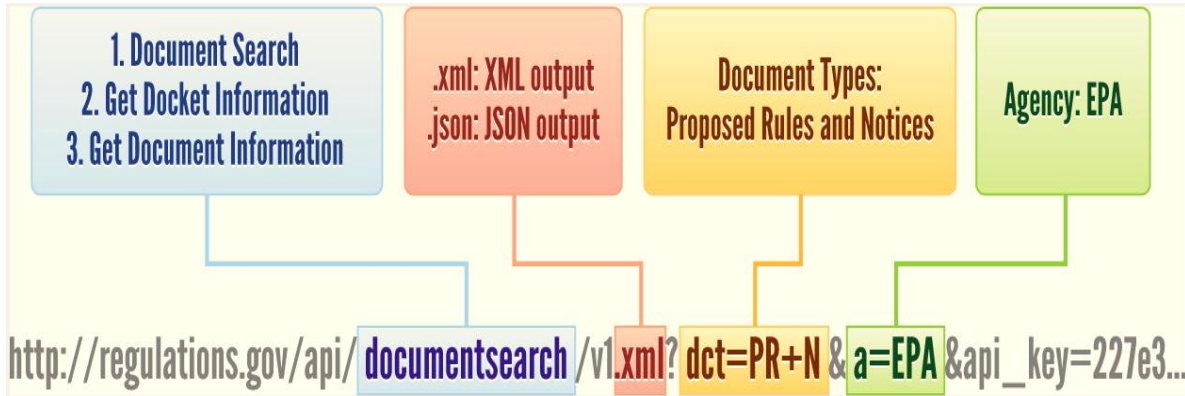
1. Document Search
2. Get Docket Information
3. Get Document Information

.xml: XML output
.json: JSON output

Document Types:
Proposed Rules and Notices

Agency: EPA

http://regulations.gov/api/ documentsearch /v1.xml? dct=PR+N & a=EPA &api_key=227e3...